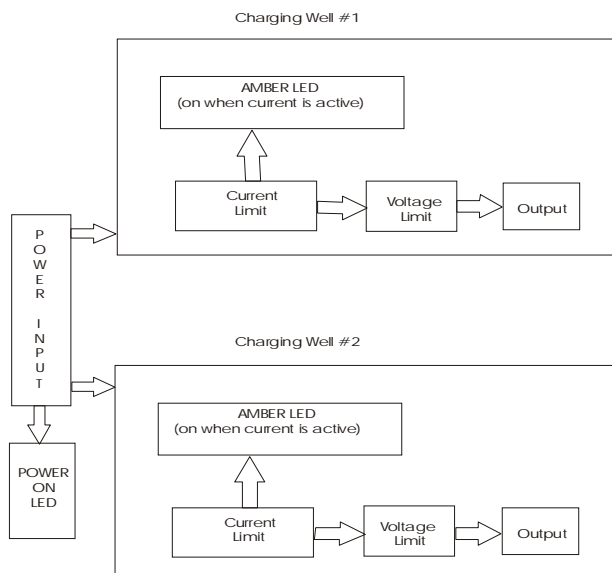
Charging Well #1

AMBER LED
(on when current is active)

Current Limit

Voltage Limit

Output

POWER INPUT

Charging Well #2

AMBER LED
(on when current is active)

Current Limit

Voltage Limit

Output

POWER ON LED